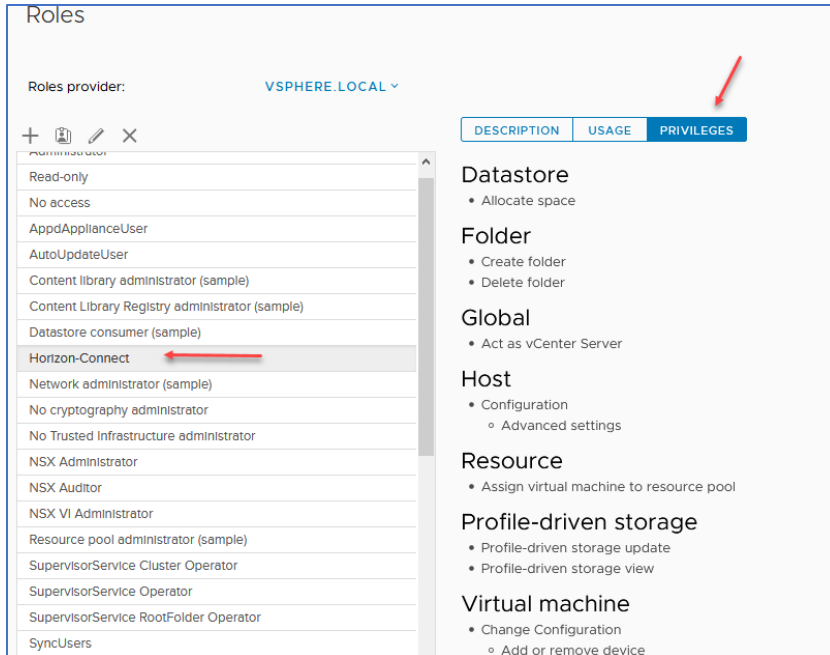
Roles

Roles provider: VSPHERE.LOCAL

DESCRIPTION USAGE PRIVILEGES

Administrator
Read-only
No access
AppdApplianceUser
AutoUpdateUser
Content library administrator (sample)
Content Library Registry administrator (sample)
Datastore consumer (sample)
Horizon-Connect
Network administrator (sample)
No cryptography administrator
No Trusted Infrastructure administrator
NSX Administrator
NSX Auditor
NSX VI Administrator
Resource pool administrator (sample)
SupervisorService Cluster Operator
SupervisorService Operator
SupervisorService RootFolder Operator
SyncUsers

Datastore
• Allocate space

Folder
• Create folder
• Delete folder

Global
• Act as vCenter Server

Host
• Configuration
◦ Advanced settings

Resource
• Assign virtual machine to resource pool

Profile-driven storage
• Profile-driven storage update
• Profile-driven storage view

Virtual machine
• Change Configuration
◦ Add or remove device